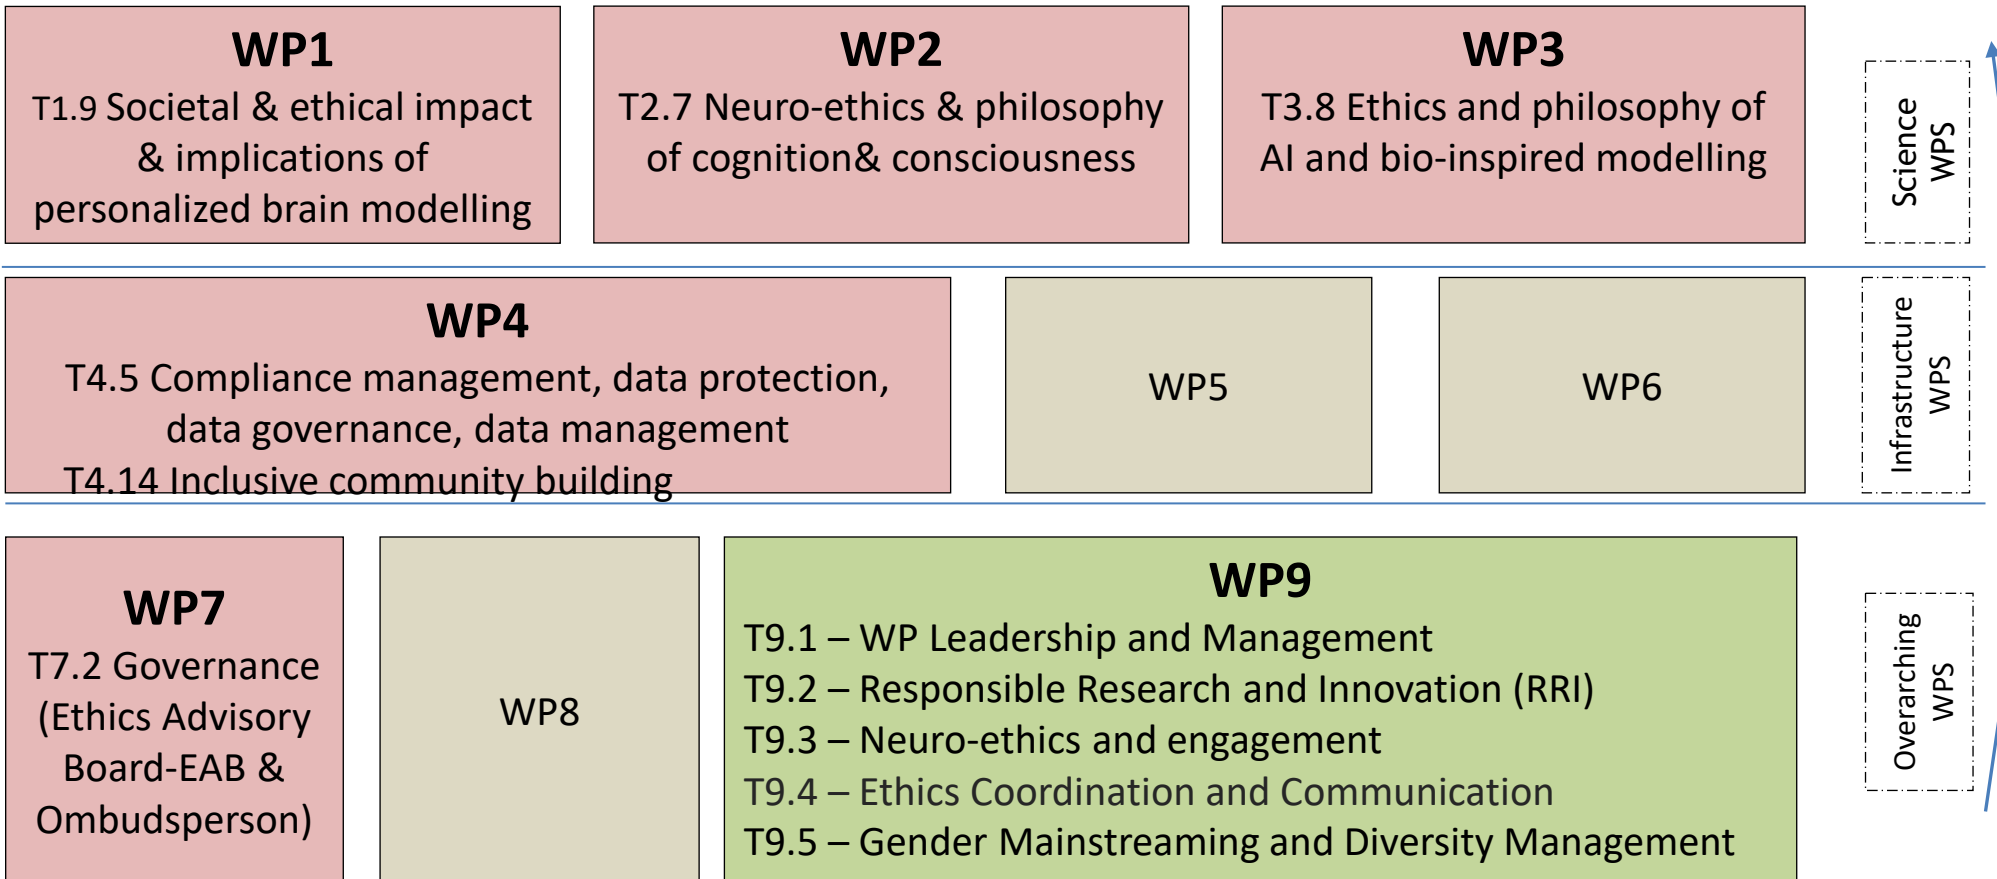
WP1
T1.9 Societal & ethical impact & implications of personalized brain modelling

WP2
T2.7 Neuro-ethics & philosophy of cognition& consciousness

WP3
T3.8 Ethics and philosophy of AI and bio-inspired modelling

Science WPS

WP4
T4.5 Compliance management, data protection, data governance, data management
T4.14 Inclusive community building

WP5

WP6

Infrastructure WPS

WP7
T7.2 Governance (Ethics Advisory Board-EAB & Ombudsperson)

WP8

WP9
T9.1 – WP Leadership and Management
T9.2 – Responsible Research and Innovation (RRI)
T9.3 – Neuro-ethics and engagement
T9.4 – Ethics Coordination and Communication
T9.5 – Gender Mainstreaming and Diversity Management

Overarching WPS